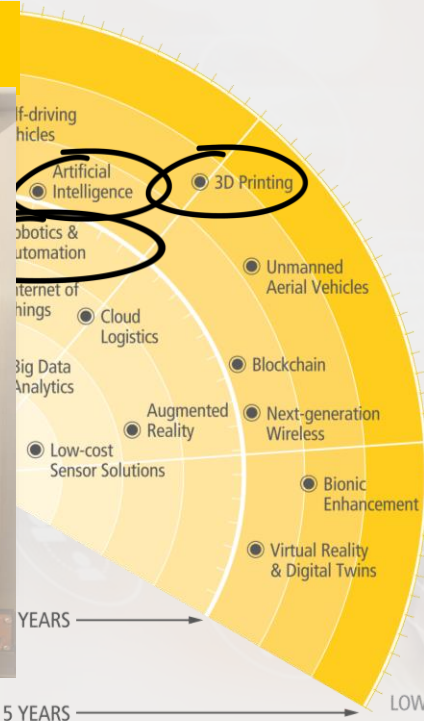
lf-driving
hicles

Artificial
Intelligence

3D Printing

obotics &
utomation

Unmanned
Aerial Vehicles

nternet of
hings

Cloud
Logistics

Big Data
Analytics

Blockchain

Augmented
Reality

Next-generation
Wireless

Low-cost
Sensor Solutions

Bionic
Enhancement

Virtual Reality
& Digital Twins

YEARS

5 YEARS

LOW